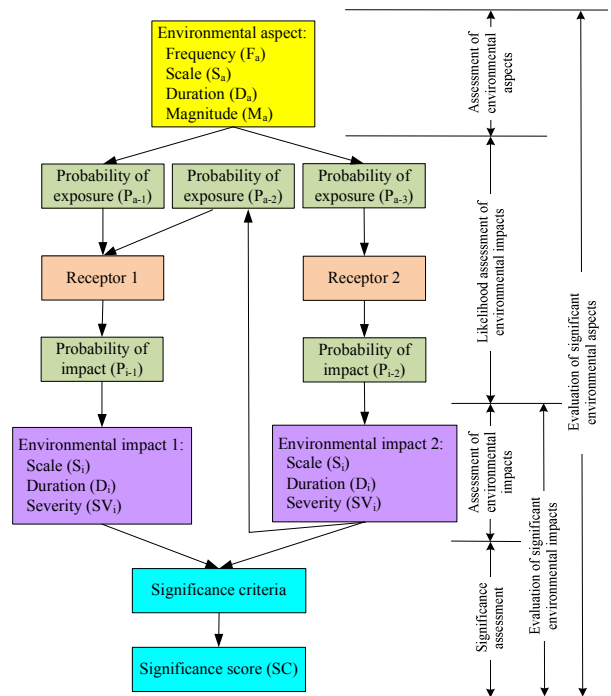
Environmental aspect:
Frequency ($F_a$)
Scale ($S_a$)
Duration ($D_a$)
Magnitude ($M_a$)

Probability of exposure ($P_{a-1}$)

Probability of exposure ($P_{a-2}$)

Probability of exposure ($P_{a-3}$)

Receptor 1

Receptor 2

Probability of impact ($P_{i-1}$)

Probability of impact ($P_{i-2}$)

Environmental impact 1:
Scale ($S_i$)
Duration ($D_i$)
Severity ($SV_i$)

Environmental impact 2:
Scale ($S_i$)
Duration ($D_i$)
Severity ($SV_i$)

Significance criteria

Significance score (SC)

Assessment of environmental aspects

Likelihood assessment of environmental impacts

Assessment of environmental impacts

Significance assessment

Evaluation of significant environmental impacts

Evaluation of significant environmental aspects